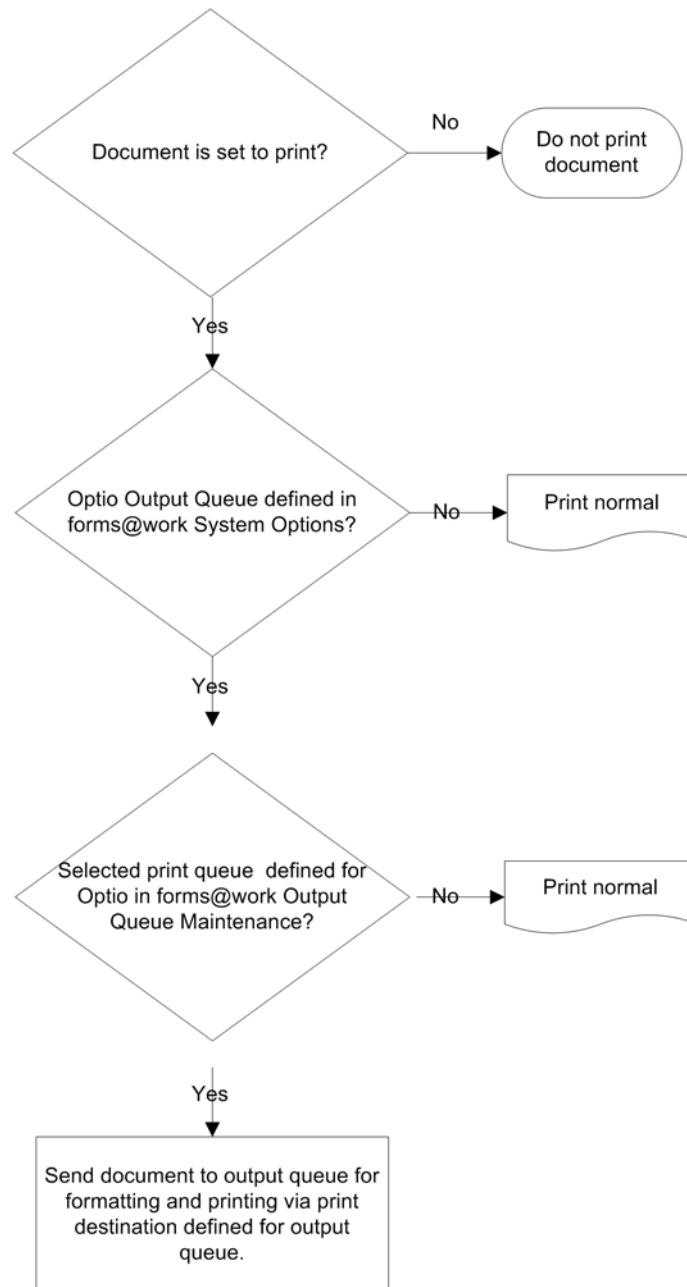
Document is set to print?

No

Do not print document

Yes

Optio Output Queue defined in forms@work System Options?

No

Print normal

Yes

Selected print queue defined for Optio in forms@work Output Queue Maintenance?

No

Print normal

Yes

Send document to output queue for formatting and printing via print destination defined for output queue.